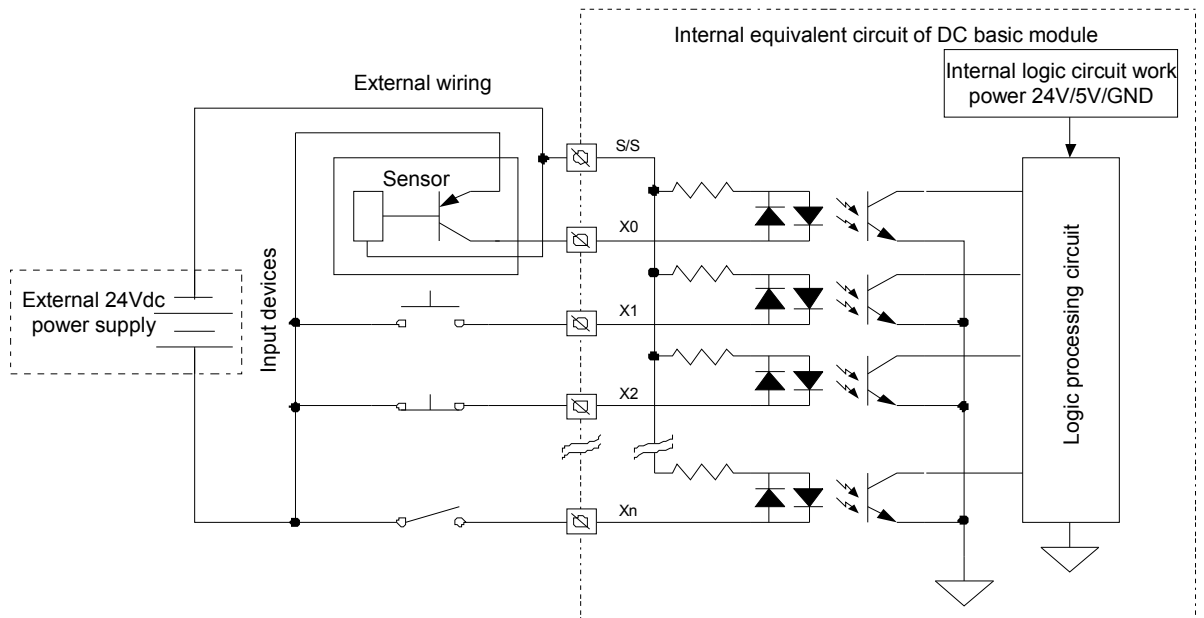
Internal equivalent circuit of DC basic module

External wiring

Internal logic circuit work power 24V/5V/GND

S/S

Sensor

X0

External 24Vdc power supply

Input devices

X1

X2

Xn

Logic processing circuit